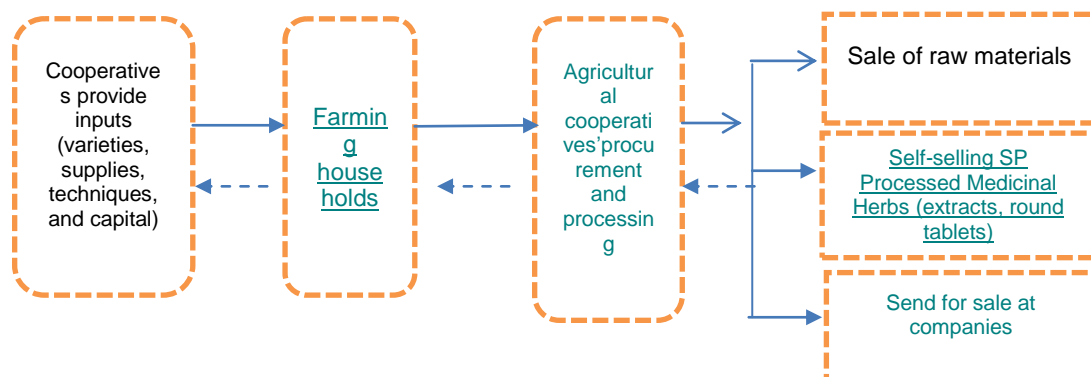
Cooperatives provide inputs (varieties, supplies, techniques, and capital)

Farming households

Agricultural cooperatives'procurement and processing

Sale of raw materials

Self-selling SP Processed Medicinal Herbs (extracts, round tablets)

Send for sale at companies